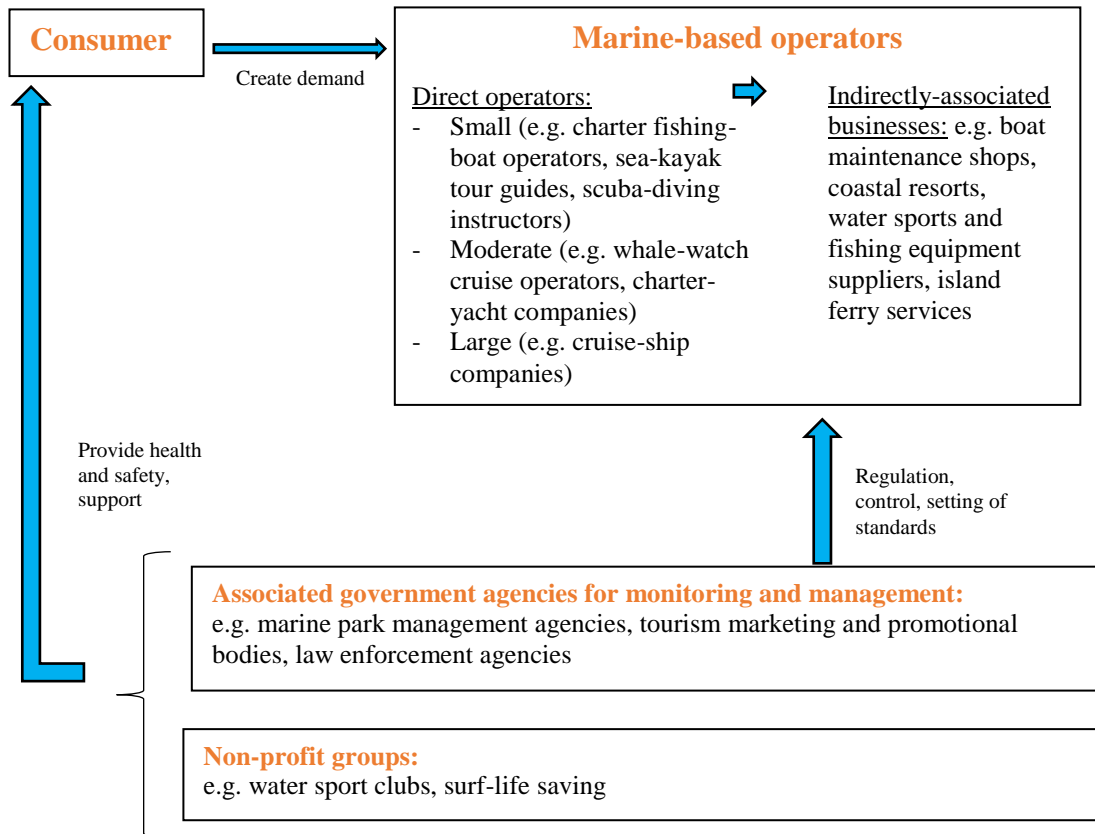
Consumer

Create demand

Marine-based operators

Direct operators:
- Small (e.g. charter fishing-boat operators, sea-kayak tour guides, scuba-diving instructors)
- Moderate (e.g. whale-watch cruise operators, charter-yacht companies)
- Large (e.g. cruise-ship companies)

Indirectly-associated businesses: e.g. boat maintenance shops, coastal resorts, water sports and fishing equipment suppliers, island ferry services

Provide health and safety, support

Regulation, control, setting of standards

Associated government agencies for monitoring and management:
e.g. marine park management agencies, tourism marketing and promotional bodies, law enforcement agencies

Non-profit groups:
e.g. water sport clubs, surf-life saving